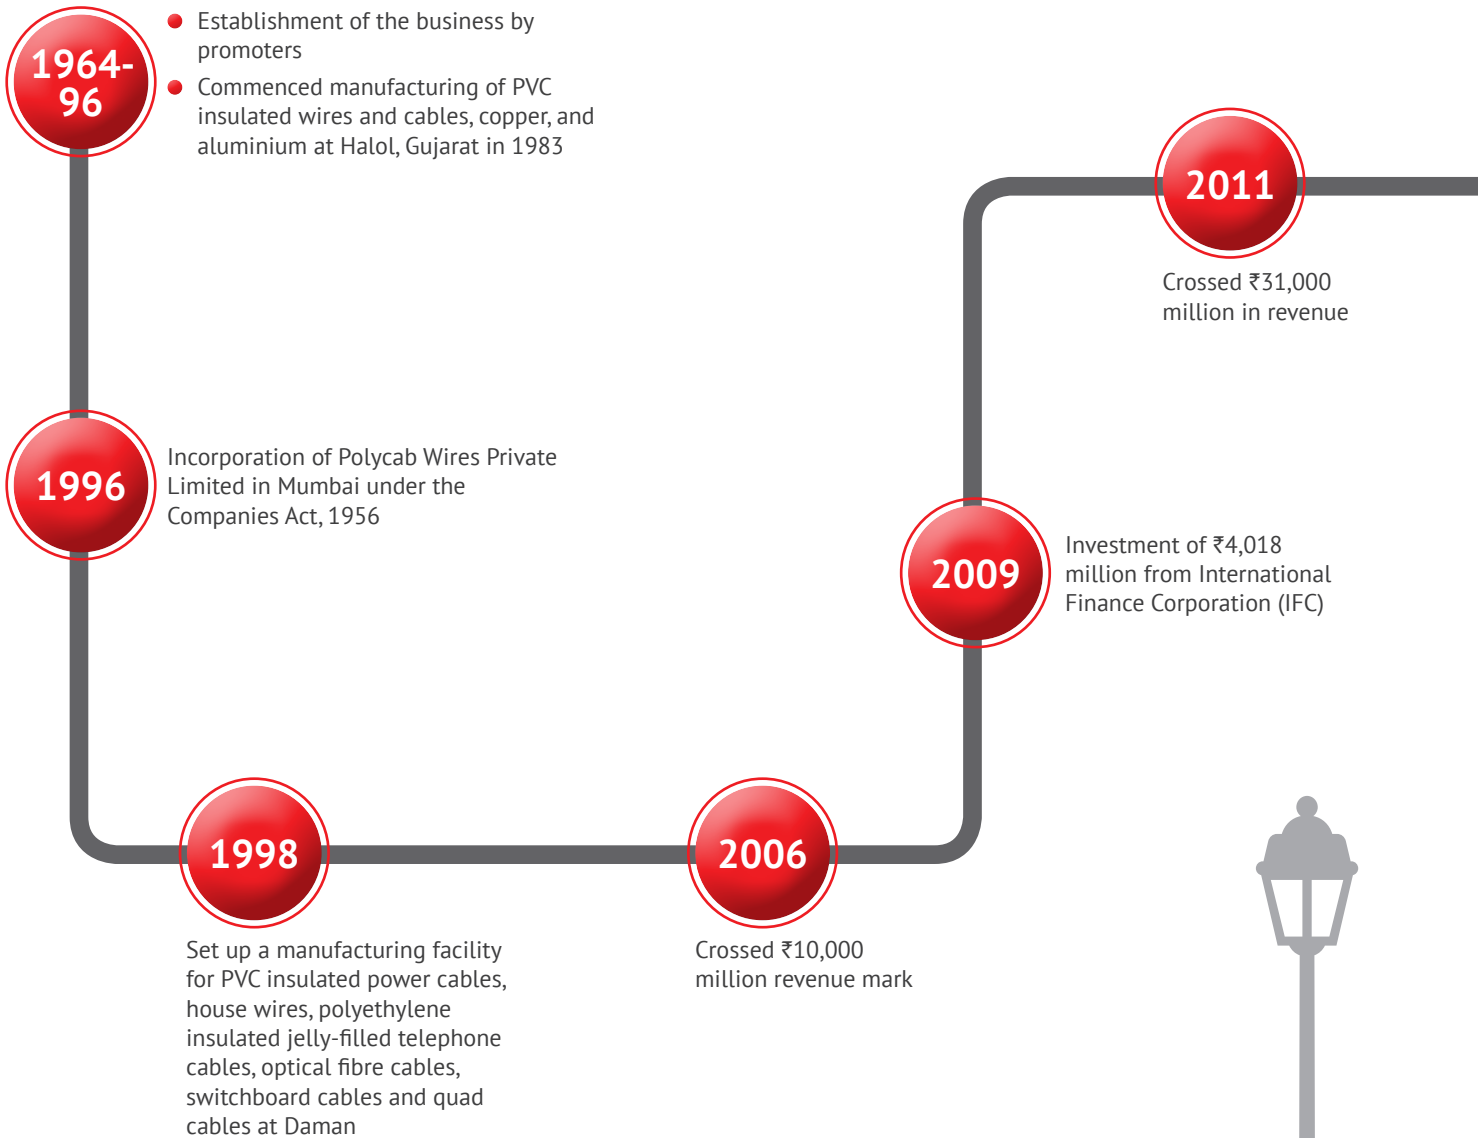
1964-96

Establishment of the business by promoters

Commenced manufacturing of PVC insulated wires and cables, copper, and aluminium at Halol, Gujarat in 1983

2011

Crossed ₹31,000 million in revenue

1996

Incorporation of Polycab Wires Private Limited in Mumbai under the Companies Act, 1956

2009

Investment of ₹4,018 million from International Finance Corporation (IFC)

1998

Set up a manufacturing facility for PVC insulated power cables, house wires, polyethylene insulated jelly-filled telephone cables, optical fibre cables, switchboard cables and quad cables at Daman

2006

Crossed ₹10,000 million revenue mark